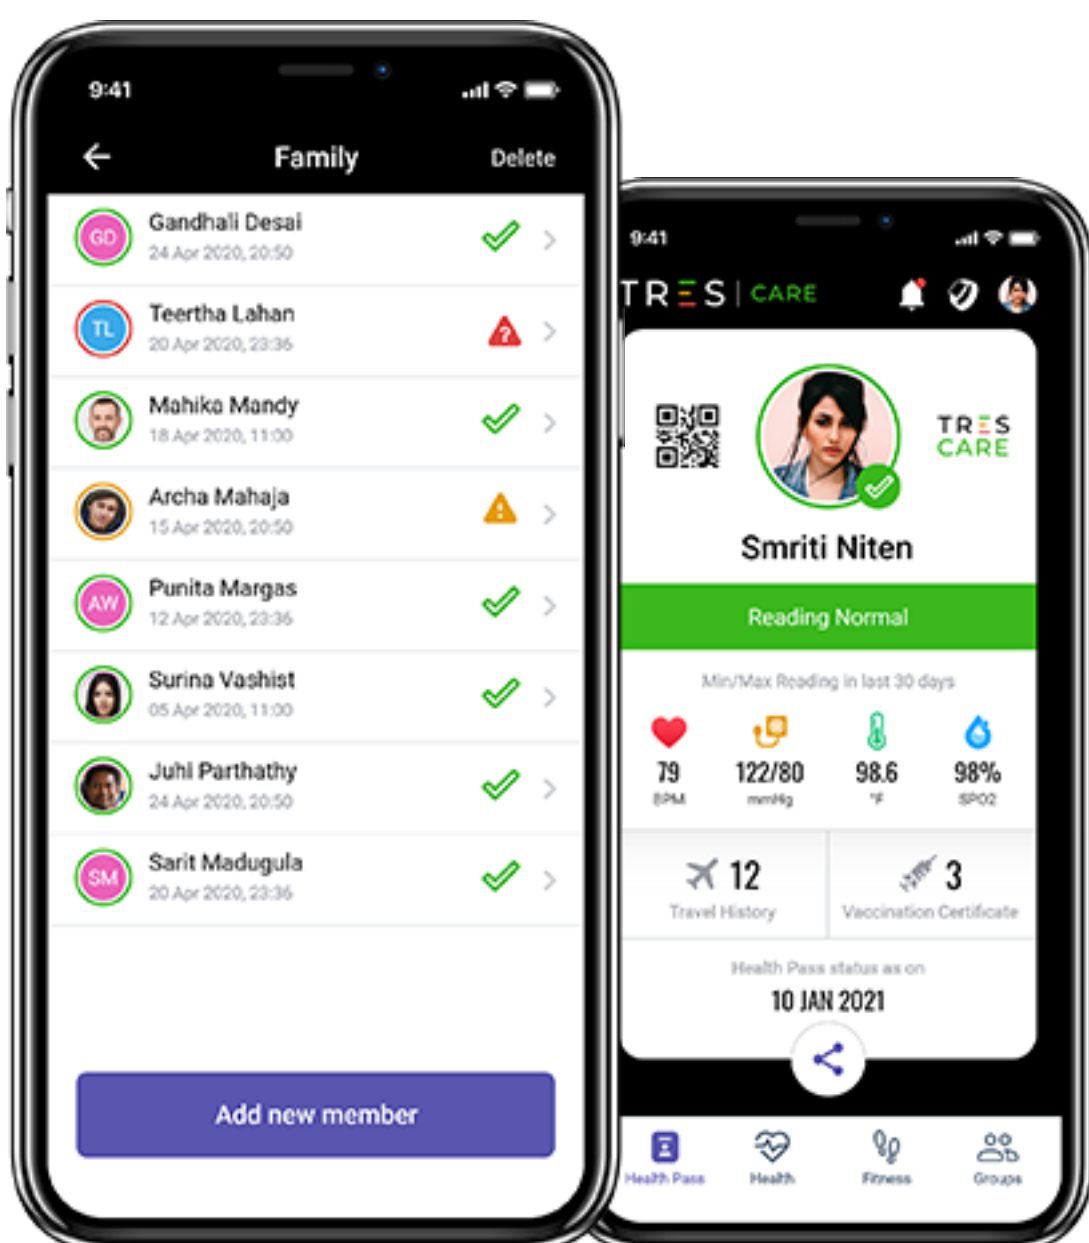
9:41

Family

Delete

GD Gandhali Desai
24 Apr 2020, 20:50

TL Teertha Lahan
20 Apr 2020, 23:36

Mahika Mandy
18 Apr 2020, 11:00

Archa Mahaja
15 Apr 2020, 20:50

AW Punita Margas
12 Apr 2020, 23:36

Surina Vashist
05 Apr 2020, 11:00

Juhi Parthathy
24 Apr 2020, 20:50

SM Sarit Madugula
20 Apr 2020, 23:36

Add new member

9:41

TRES | CARE

TRES CARE

Smriti Niten

Reading Normal

Min/Max Reading in last 30 days

79
BPM

122/80
mmHg

98.6
°F

98%
SPO2

12
Travel History

3
Vaccination Certificate

Health Pass status as on

10 JAN 2021

Health Pass

Health

Fitness

Groups